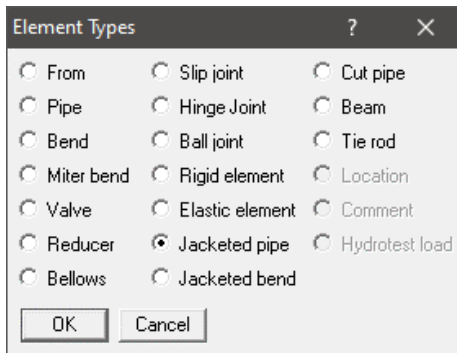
Element Types ? ×

From
Pipe
Bend
Miter bend
Valve
Reducer
Bellows

Slip joint
Hinge Joint
Ball joint
Rigid element
Elastic element
Jacketed pipe
Jacketed bend

Cut pipe
Beam
Tie rod
Location
Comment
Hydrotest load

OK Cancel